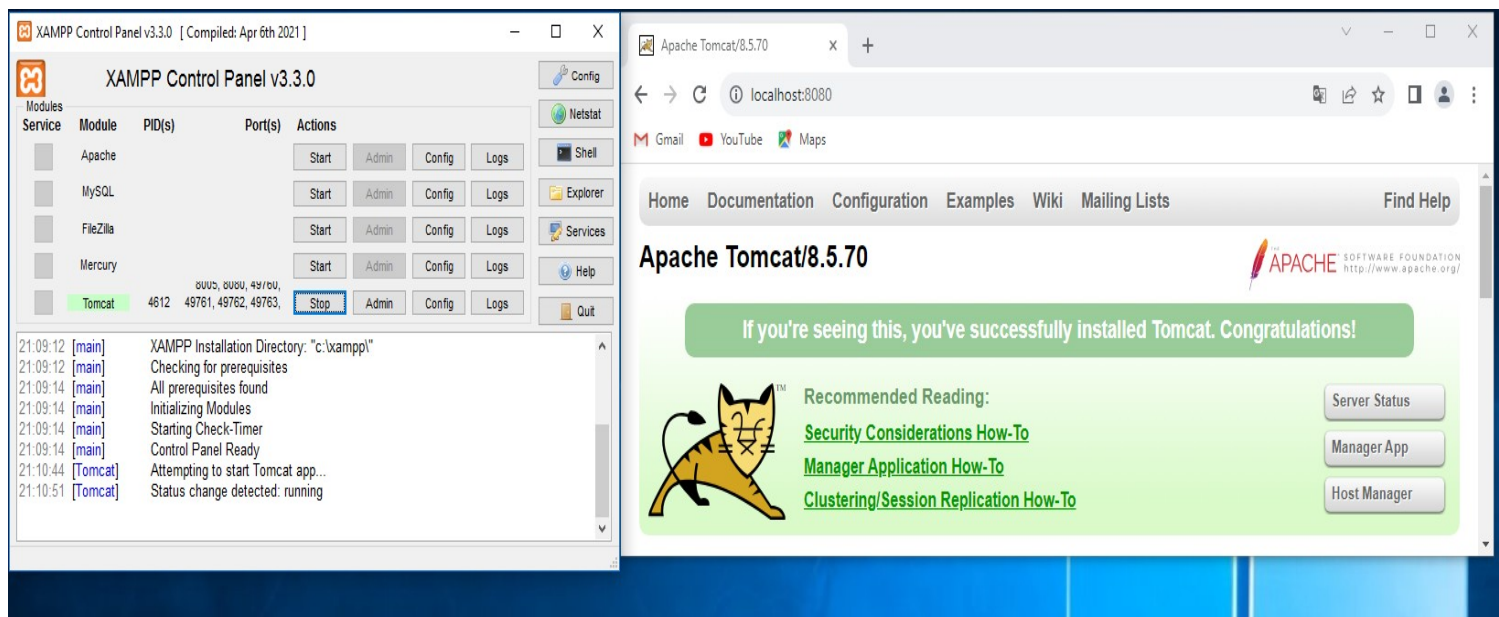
XAMPP Control Panel v3.3.0 [ Compiled: Apr 6th 2021 ]

XAMPP Control Panel v3.3.0

Config
Netstat
Shell
Explorer
Services
Help
Quit

Modules

| Service | Module | PID(s) | Port(s) | Actions | | | |
|---|---|---|---|---|---|---|---|
| | Apache | | | Start | Admin | Config | Logs |
| | MySQL | | | Start | Admin | Config | Logs |
| | FileZilla | | | Start | Admin | Config | Logs |
| | Mercury | | | Start | Admin | Config | Logs |
| | Tomcat | 4612 | 8005, 8080, 49760, 49761, 49762, 49763, | Stop | Admin | Config | Logs |

21:09:12 [main] XAMPP Installation Directory: "c:\xampp\"
21:09:12 [main] Checking for prerequisites
21:09:14 [main] All prerequisites found
21:09:14 [main] Initializing Modules
21:09:14 [main] Starting Check-Timer
21:09:14 [main] Control Panel Ready
21:10:44 [Tomcat] Attempting to start Tomcat app...
21:10:51 [Tomcat] Status change detected: running

Apache Tomcat/8.5.70

localhost:8080

Gmail YouTube Maps

Home Documentation Configuration Examples Wiki Mailing Lists Find Help

Apache Tomcat/8.5.70

APACHE SOFTWARE FOUNDATION http://www.apache.org/

If you're seeing this, you've successfully installed Tomcat. Congratulations!

Recommended Reading:
Security Considerations How-To
Manager Application How-To
Clustering/Session Replication How-To

Server Status
Manager App
Host Manager